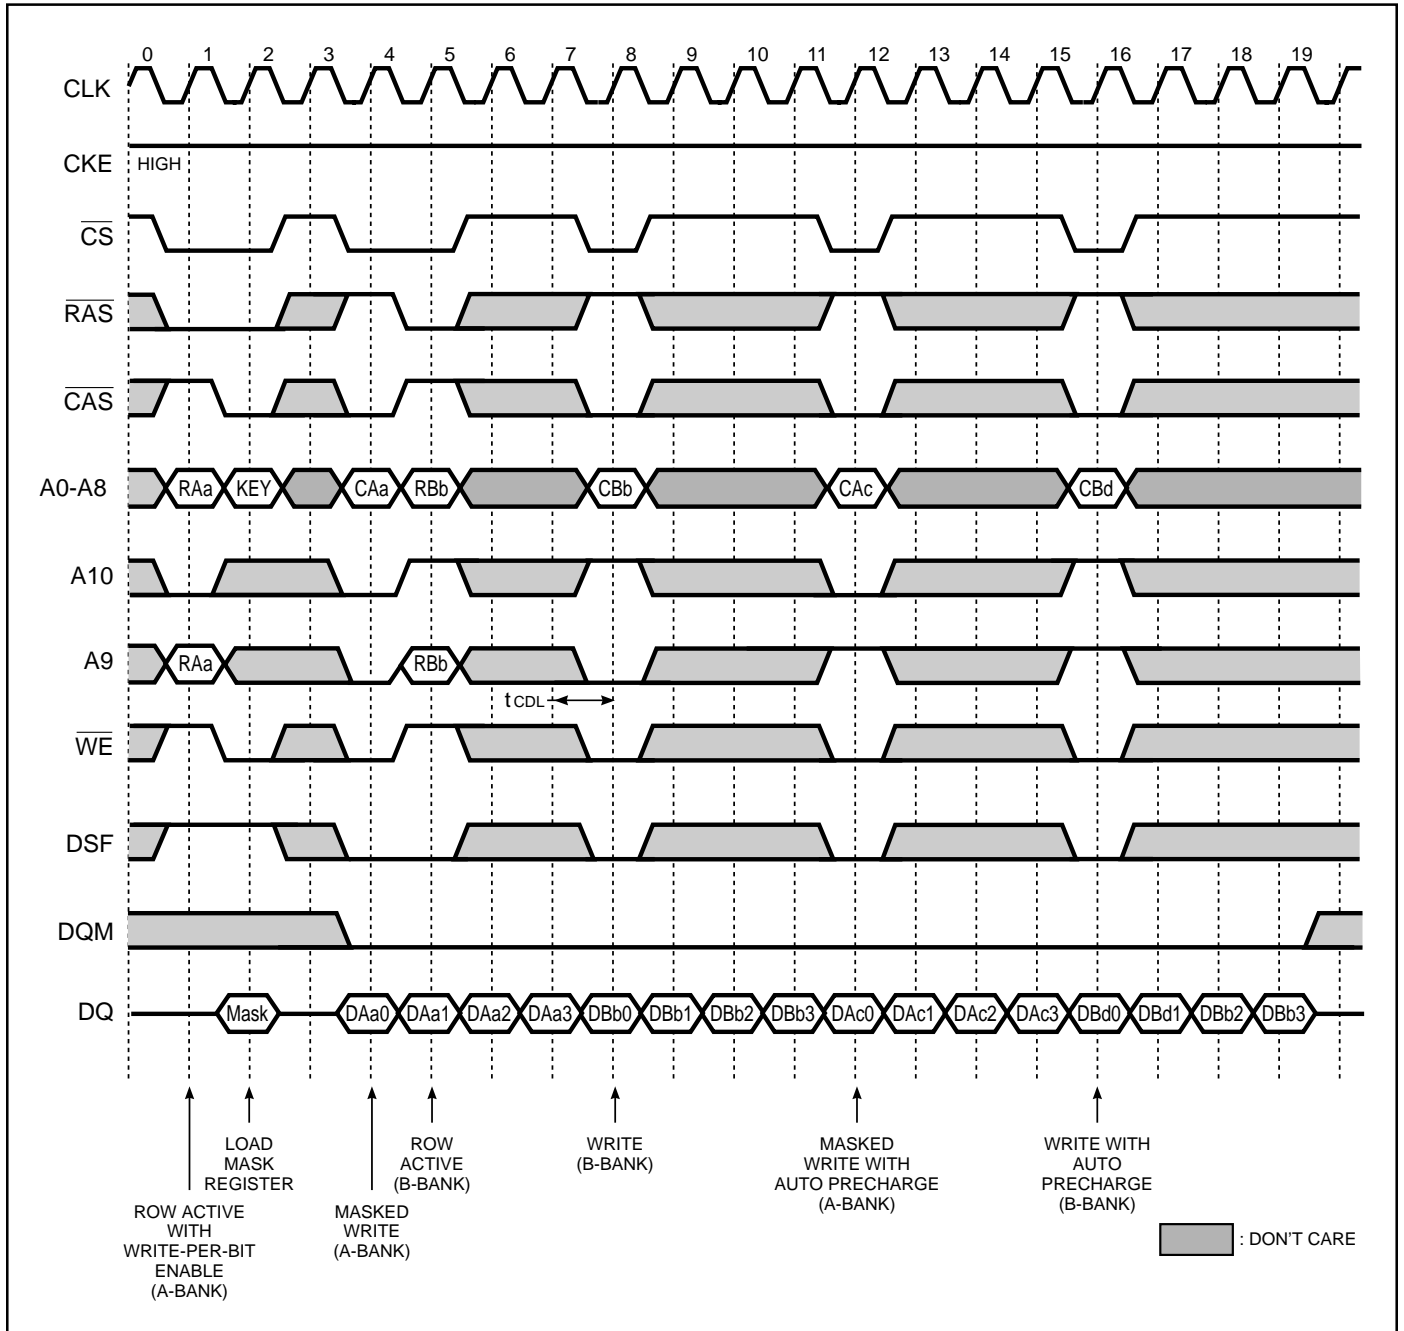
0 1 2 3 4 5 6 7 8 9 10 11 12 13 14 15 16 17 18 19

CLK

CKE HIGH

$\overline{CS}$

$\overline{RAS}$

$\overline{CAS}$

A0-A8 RAa KEY CAa RBb CBb CAc CBd

A10

A9 RAa RBb

t CDL

$\overline{WE}$

DSF

DQM

DQ Mask DAa0 DAa1 DAa2 DAa3 DBb0 DBb1 DBb2 DBb3 DAc0 DAc1 DAc2 DAc3 DBd0 DBd1 DBb2 DBb3

ROW ACTIVE WITH WRITE-PER-BIT ENABLE (A-BANK)

LOAD MASK REGISTER

MASKED WRITE (A-BANK)

ROW ACTIVE (B-BANK)

WRITE (B-BANK)

MASKED WRITE WITH AUTO PRECHARGE (A-BANK)

WRITE WITH AUTO PRECHARGE (B-BANK)

: DON'T CARE